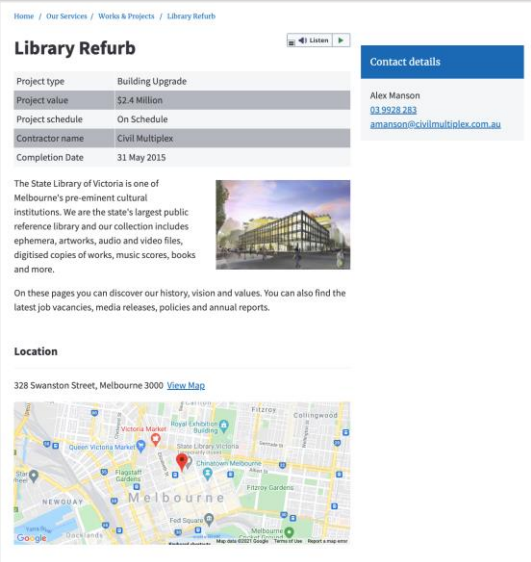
Home / Our Services / Works & Projects / Library Refurb

Library Refurb

Listen

| Project type | Building Upgrade |
|---|---|
| Project value | $2.4 Million |
| Project schedule | On Schedule |
| Contractor name | Civil Multiplex |
| Completion Date | 31 May 2015 |

The State Library of Victoria is one of Melbourne's pre-eminent cultural institutions. We are the state's largest public reference library and our collection includes ephemera, artworks, audio and video files, digitised copies of works, music scores, books and more.

On these pages you can discover our history, vision and values. You can also find the latest job vacancies, media releases, policies and annual reports.

Location

328 Swanston Street, Melbourne 3000 View Map

Fitzroy
Collingwood
Victoria Market
Royal Exhibition Building
Queen Victoria Market
State Library Victoria
Chinatown Melbourne
Flagstaff Gardens
Fitzroy Gardens
NEWQUAY
Melbourne
Fed Square
Docklands
Melbourne Cricket Ground
Google
Keyboard shortcuts
Map data ©2021 Google
Terms of Use
Report a map error

Contact details

Alex Manson
03 9928 283
amanson@civilmultiplex.com.au